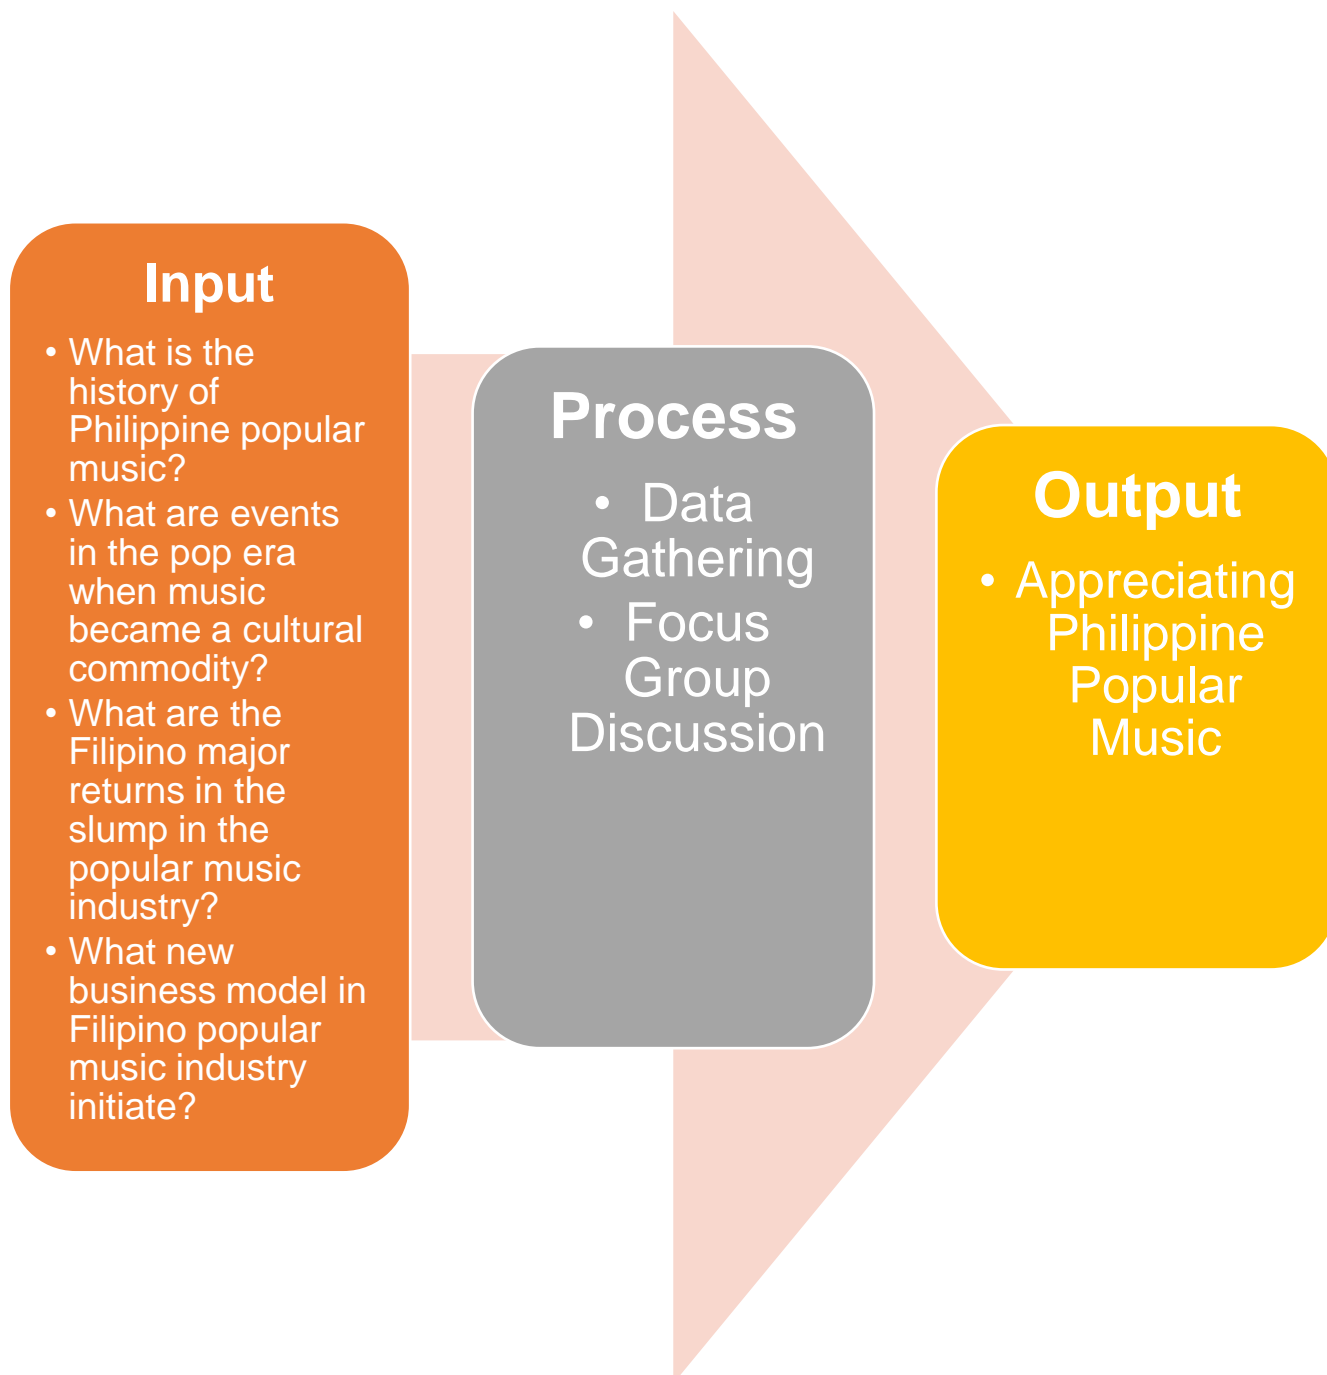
Input

- What is the history of Philippine popular music?
- What are events in the pop era when music became a cultural commodity?
- What are the Filipino major returns in the slump in the popular music industry?
- What new business model in Filipino popular music industry initiate?

Process

- Data Gathering
- Focus Group Discussion

Output

- Appreciating Philippine Popular Music